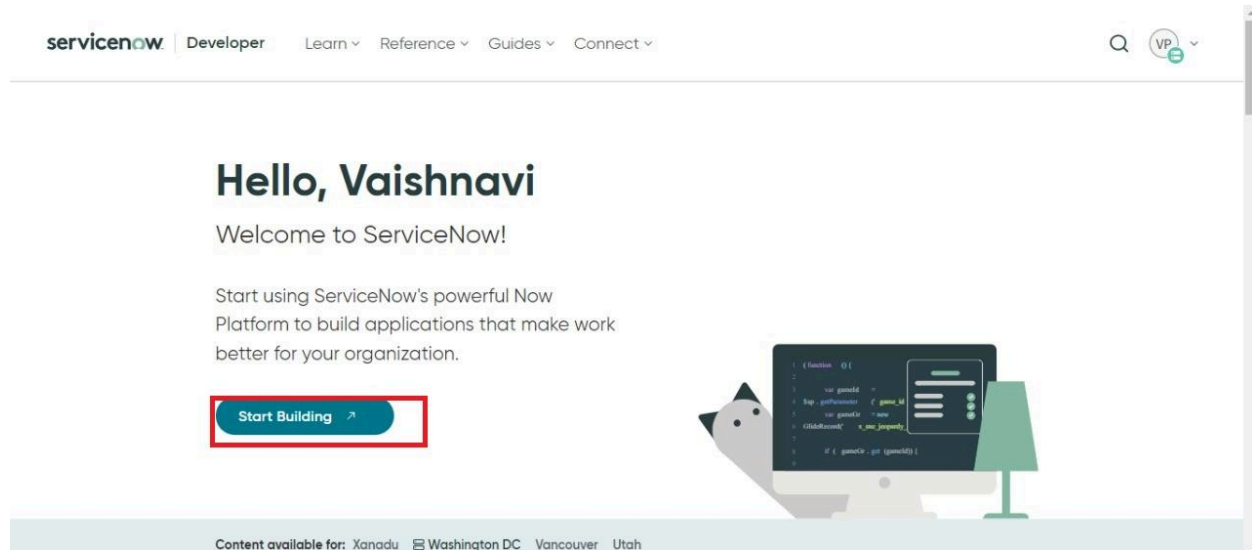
servicenow | Developer Learn ⌄ Reference ⌄ Guides ⌄ Connect ⌄

VP

Hello, Vaishnavi

Welcome to ServiceNow!

Start using ServiceNow's powerful Now Platform to build applications that make work better for your organization.

Start Building ↗

(function () {
var gameId =
$sp.getParameter('game_id
var gameGr = new
GlideRecord(' x_snc_jeopardy_
if ( gameGr.get (gameId)) {

Content available for: Xanadu Washington DC Vancouver Utah